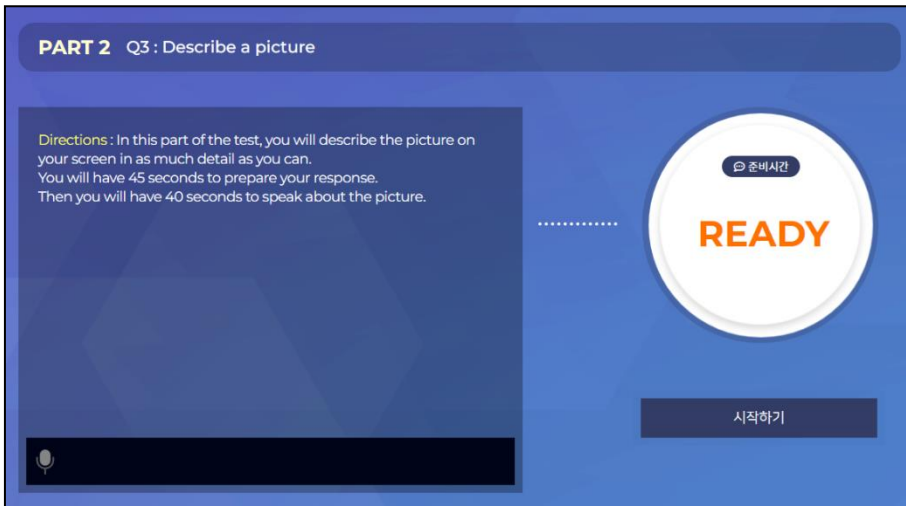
PART 2 Q3 : Describe a picture

Directions : In this part of the test, you will describe the picture on your screen in as much detail as you can.
You will have 45 seconds to prepare your response.
Then you will have 40 seconds to speak about the picture.

준비시간

READY

시작하기